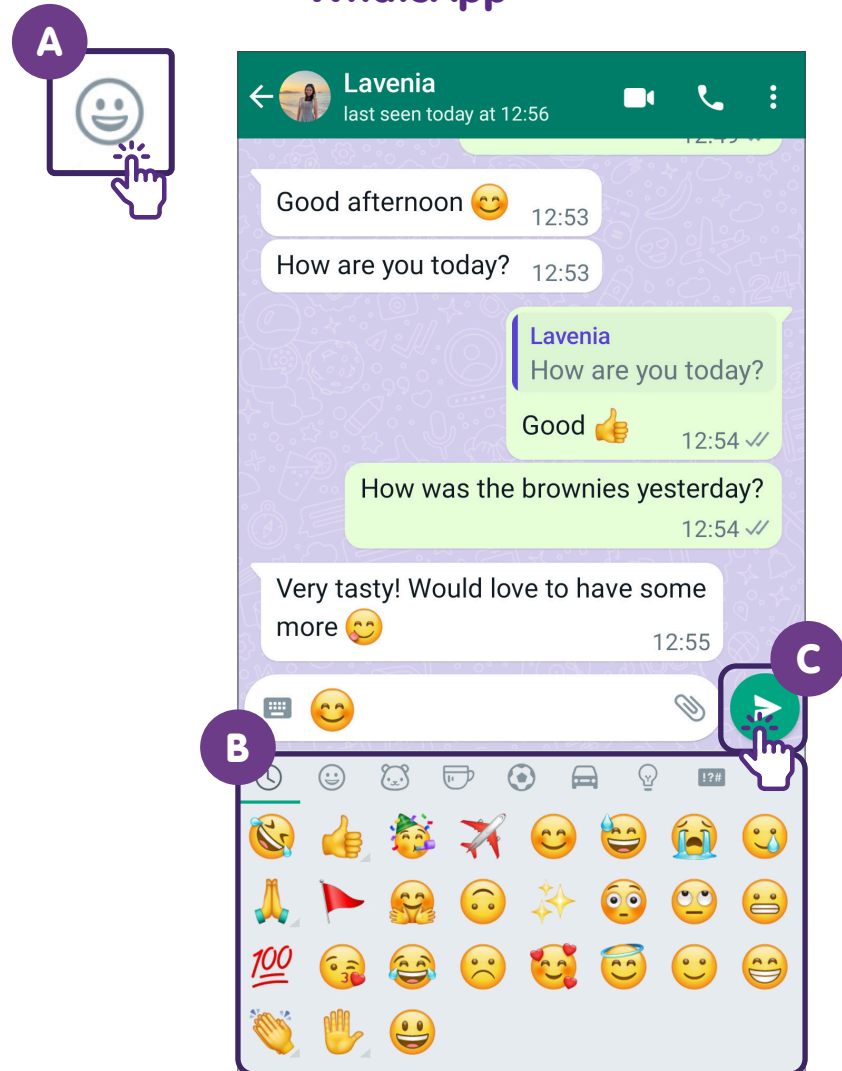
A

Lavenia
last seen today at 12:56

Good afternoon 😊 12:53

How are you today? 12:53

Lavenia
How are you today?

Good 👍 12:54

How was the brownies yesterday? 12:54

Very tasty! Would love to have some more 😋 12:55

😊

C

B

!?#